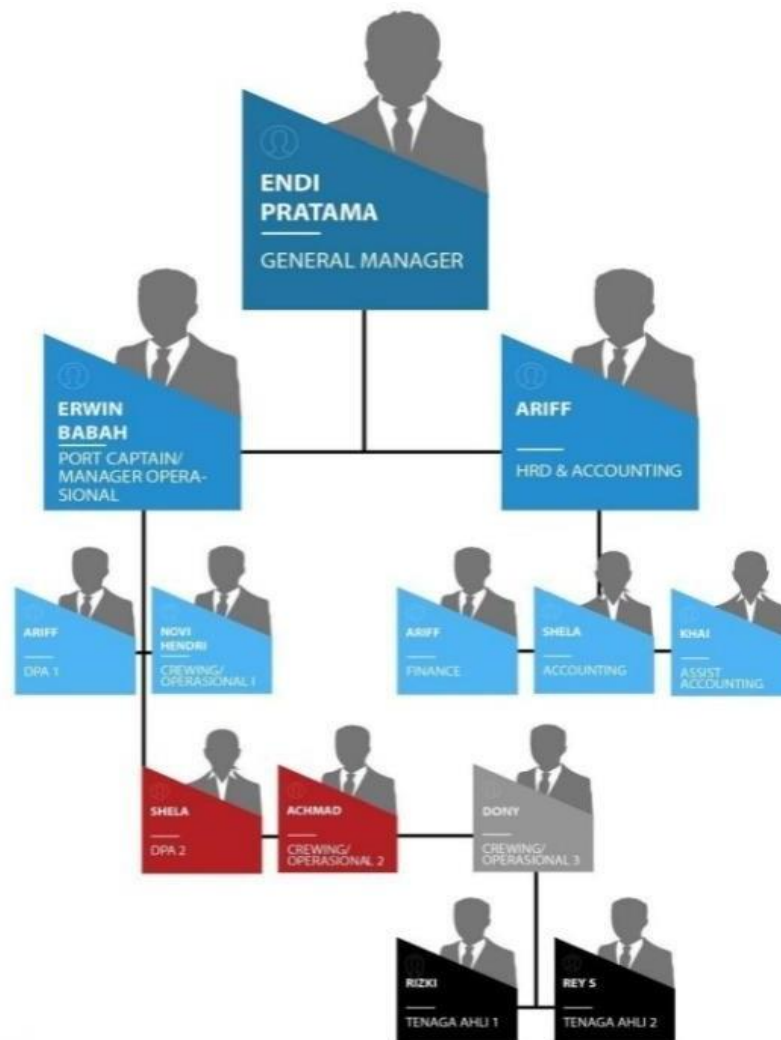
ENDI PRATAMA

GENERAL MANAGER

ERWIN BABAH

PORT CAPTAIN/ MANAGER OPERASIONAL

ARIFF

HRD & ACCOUNTING

ARIFF

DPA 1

NOVI HENDRI

CREWING/ OPERASIONAL I

ARIFF

FINANCE

SHELA

ACCOUNTING

KHAI

ASSIST ACCOUNTING

SHELA

DPA 2

ACHMAD

CREWING/ OPERASIONAL 2

DONY

CREWING/ OPERASIONAL 3

RIZKI

TENAGA AHLI 1

REY S

TENAGA AHLI 2